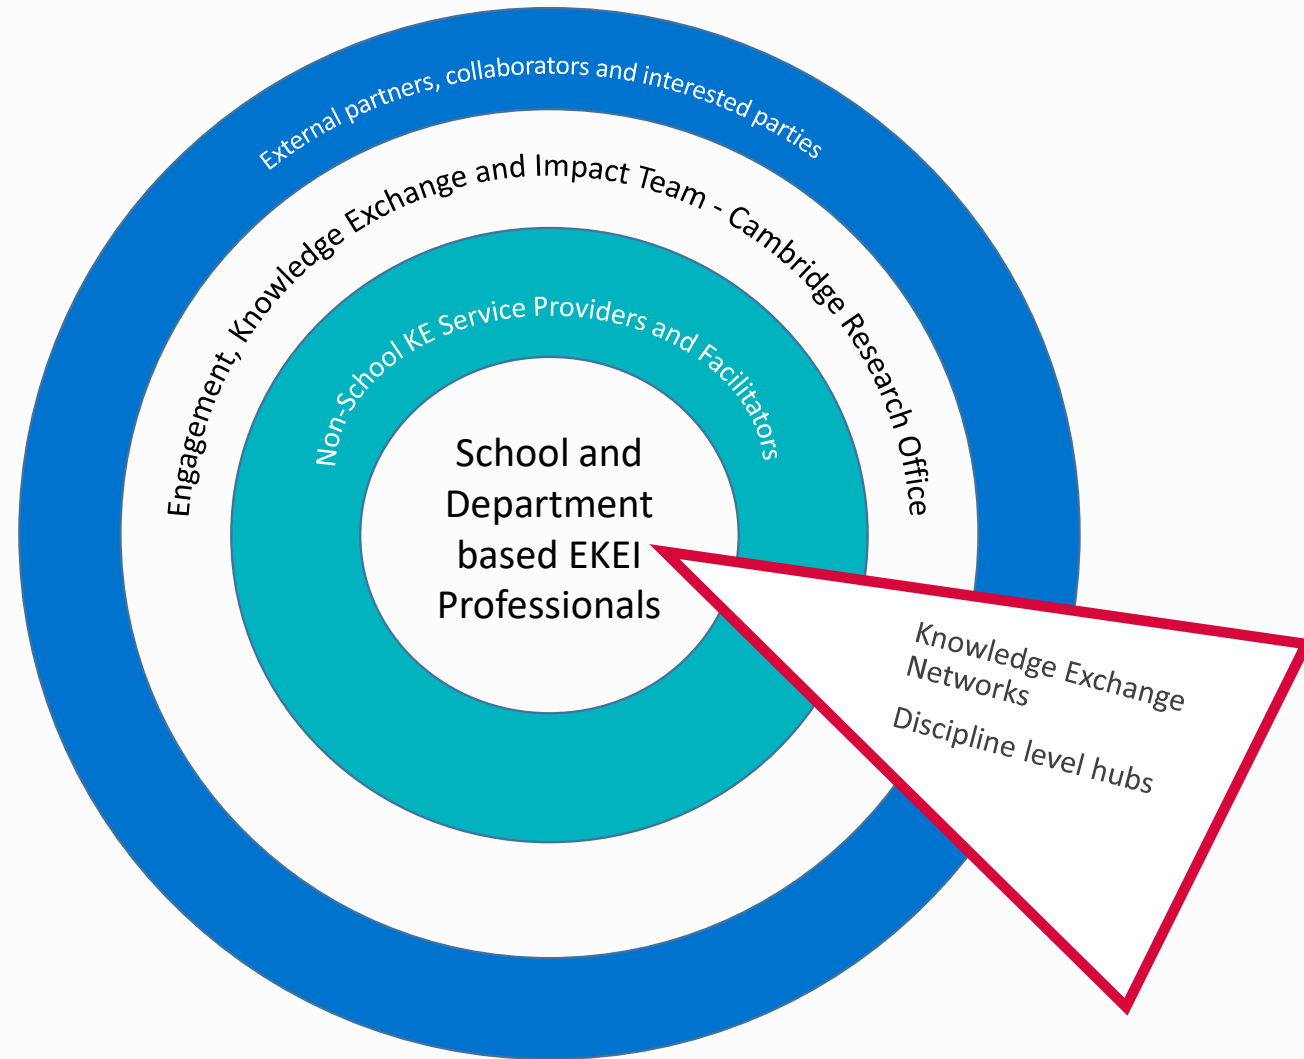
External partners, collaborators and interested parties

Engagement, Knowledge Exchange and Impact Team - Cambridge Research Office

Non-School KE Service Providers and Facilitators

School and Department based EKEI Professionals

Knowledge Exchange Networks

Discipline level hubs